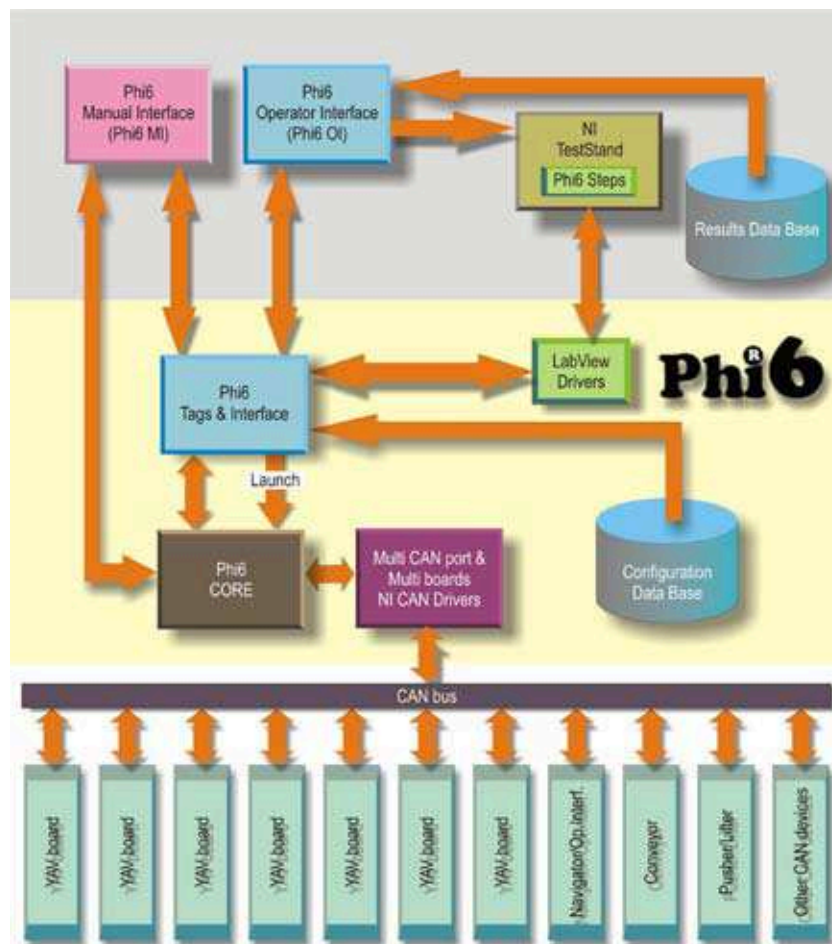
Phi6
Manual Interface
(Phi6 MI)

Phi6
Operator Interface
(Phi6 OI)

NI
TestStand
Phi6 Steps

Results Data Base

LabView
Drivers

Phi®6

Phi6
Tags & Interface

Launch

Configuration
Data Base

Phi6
CORE

Multi CAN port &
Multi boards
NI CAN Drivers

CAN bus

YAV_board

YAV_board

YAV_board

YAV_board

YAV_board

YAV_board

YAV_board

Navigator/Op.Interf.

Conveyer

Pusher/Lifter

Other CAN devices